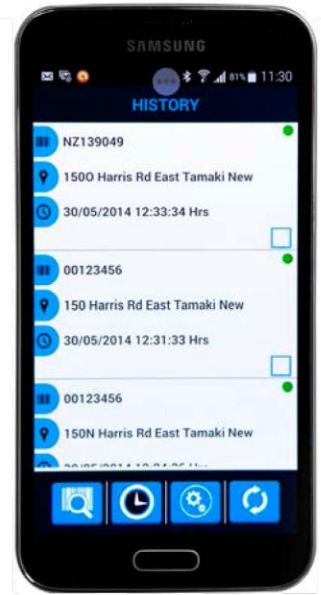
SAMSUNG

81% 11:30

HISTORY

NZ139049

150O Harris Rd East Tamaki New

30/05/2014 12:33:34 Hrs

00123456

150 Harris Rd East Tamaki New

30/05/2014 12:31:33 Hrs

00123456

150N Harris Rd East Tamaki New

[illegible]